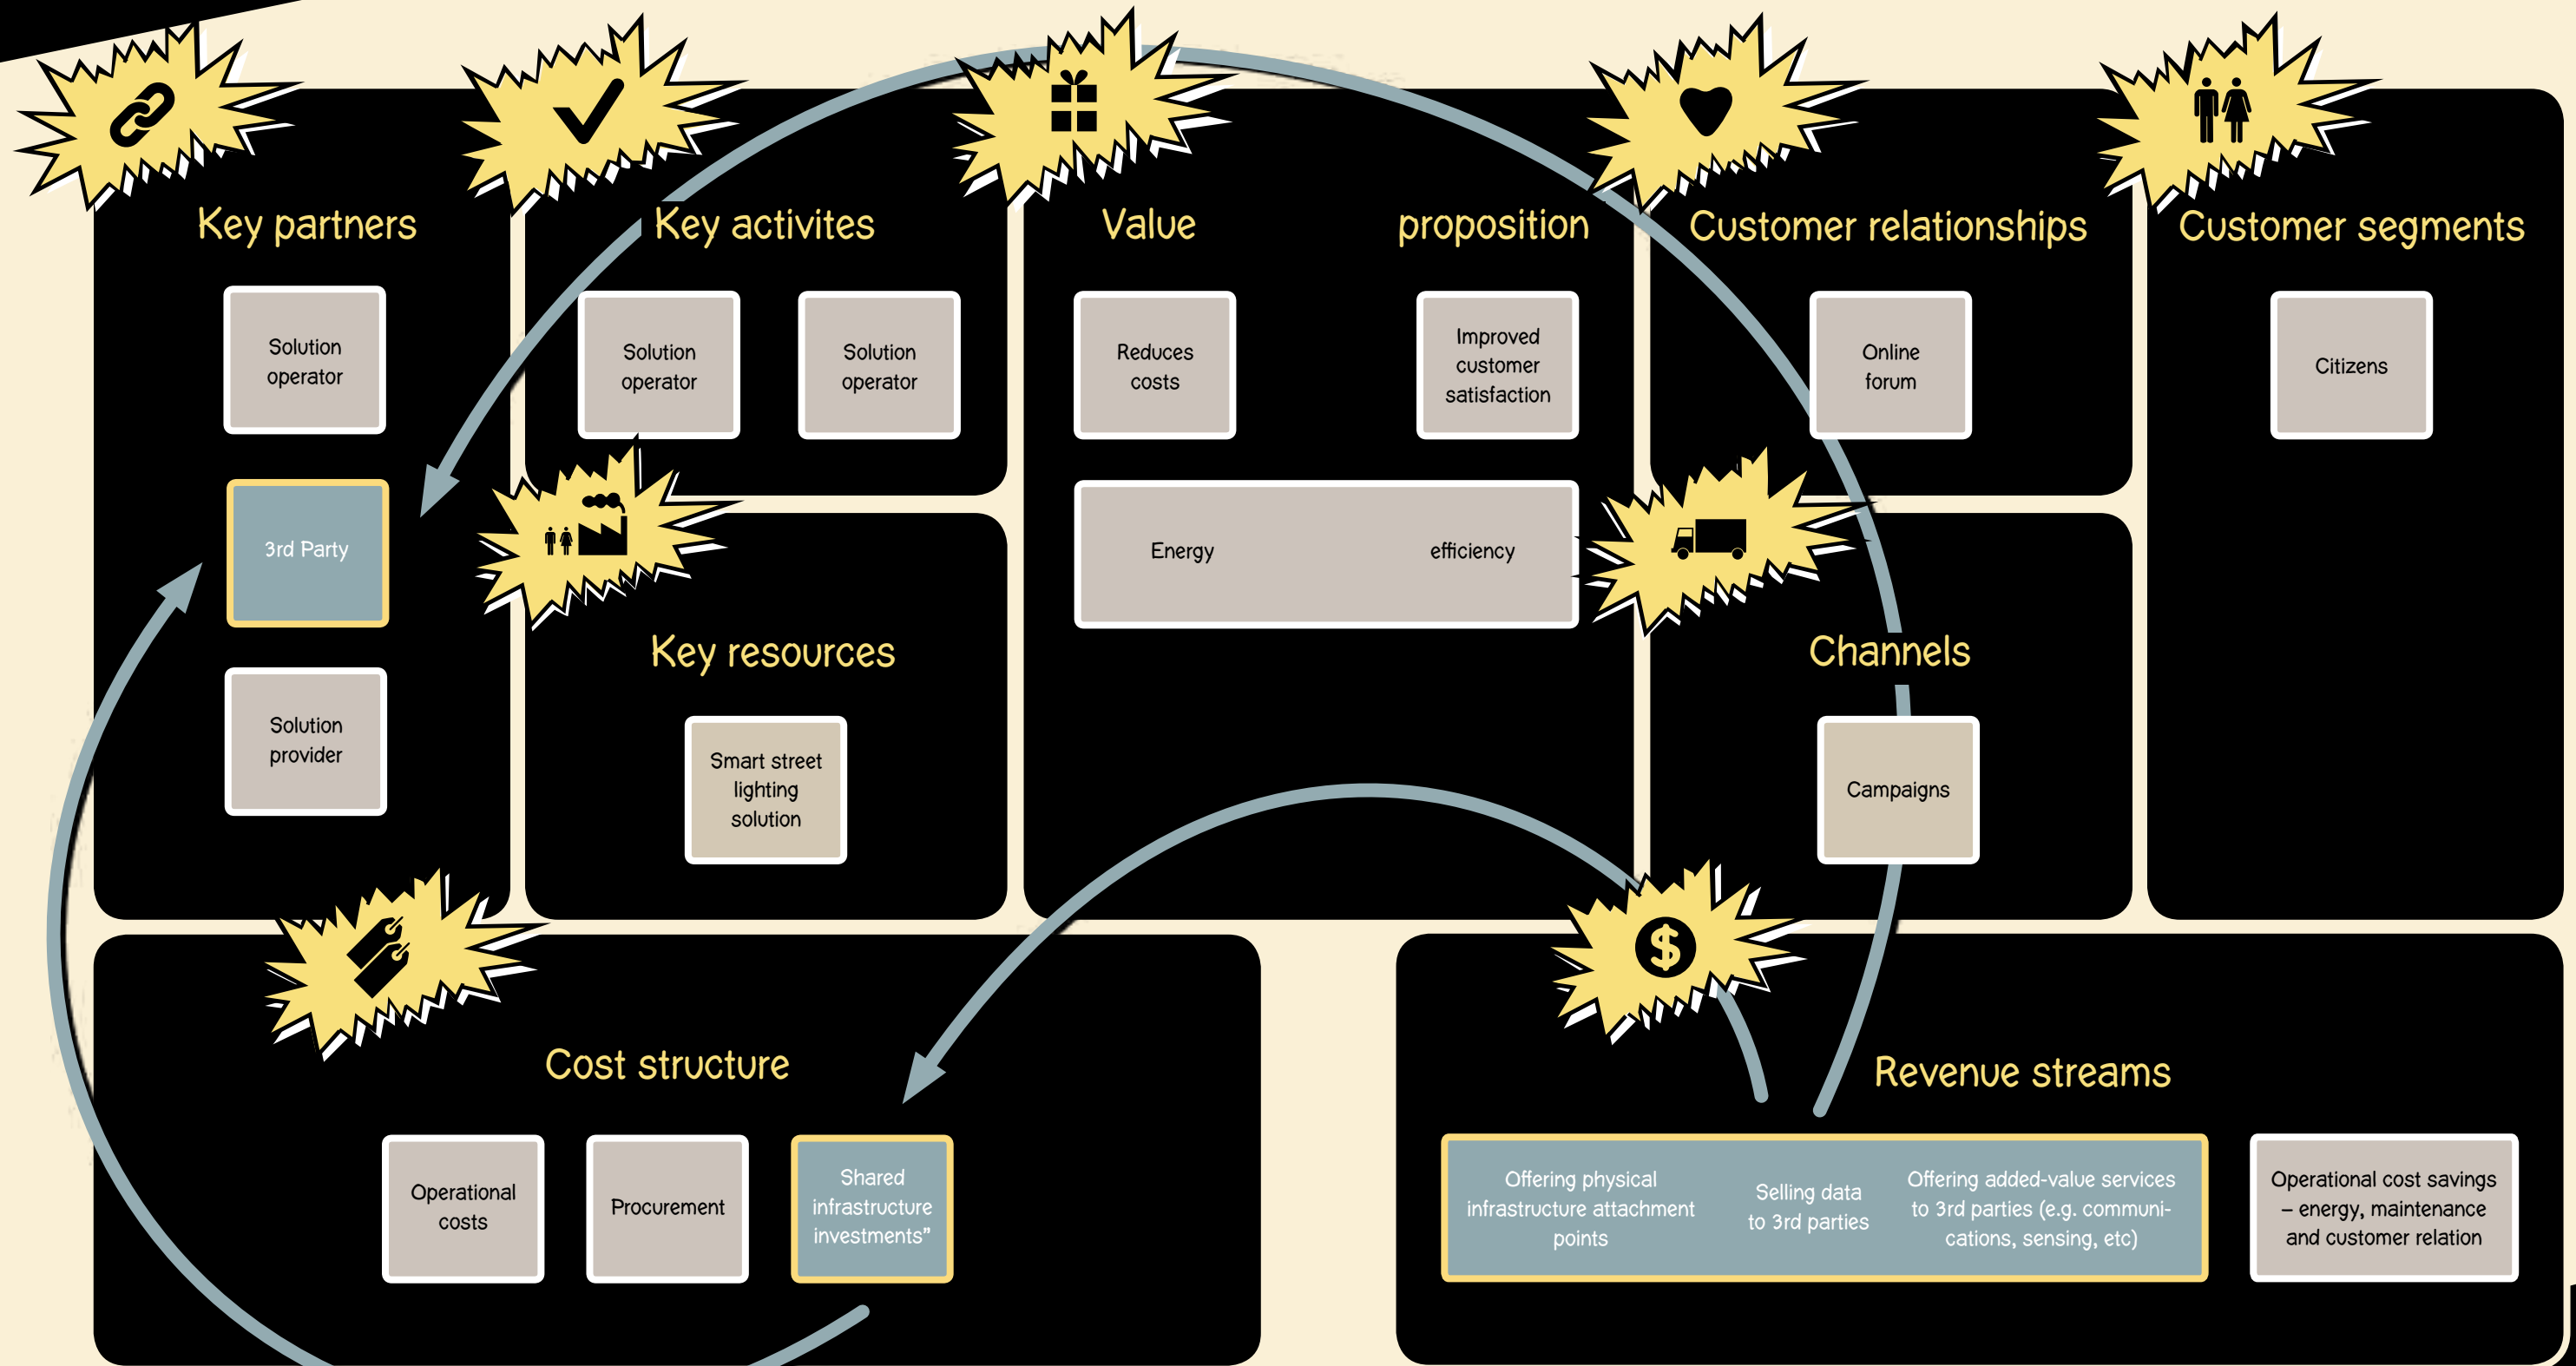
Key partners

Solution operator

3rd Party

Solution provider

Key activites

Solution operator

Solution operator

Key resources

Smart street lighting solution

Value proposition

Reduces costs

Improved customer satisfaction

Energy efficiency

Customer relationships

Online forum

Channels

Campaigns

Customer segments

Citizens

Cost structure

Operational costs

Procurement

Shared infrastructure investments"

Revenue streams

Offering physical infrastructure attachment points

Selling data to 3rd parties

Offering added-value services to 3rd parties (e.g. communications, sensing, etc)

Operational cost savings – energy, maintenance and customer relation